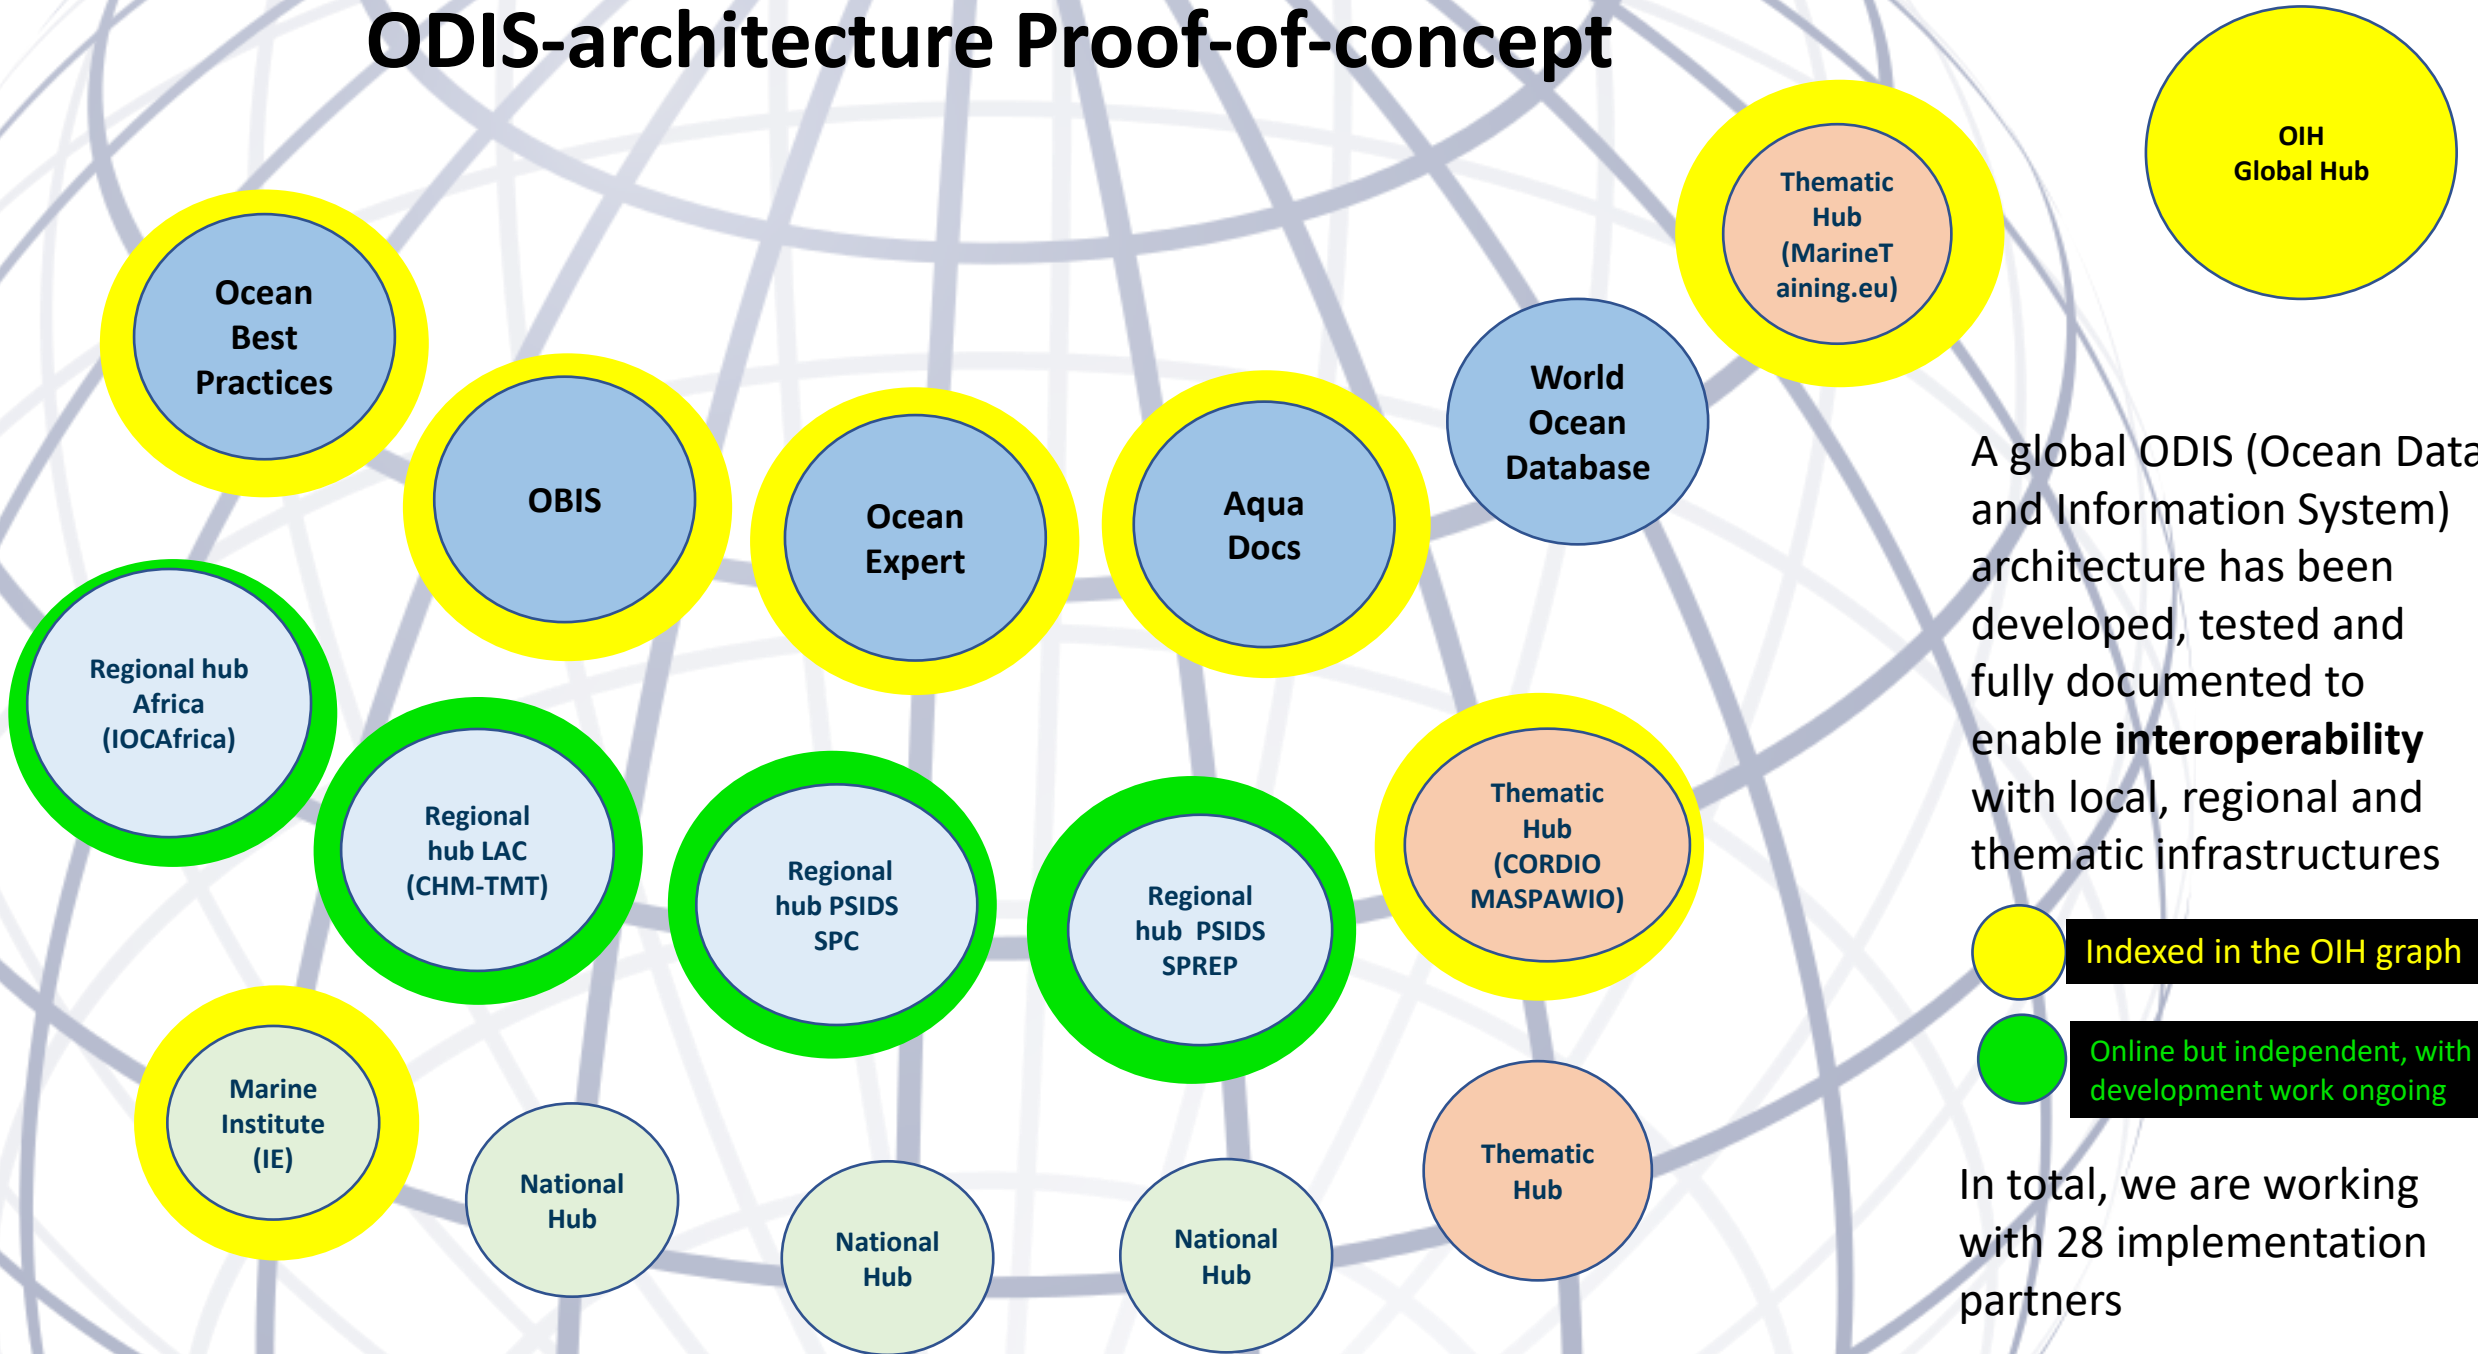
ODIS-architecture Proof-of-concept

OIH Global Hub

Thematic Hub (MarineTaining.eu)

Ocean Best Practices

OBIS

Ocean Expert

Aqua Docs

World Ocean Database

A global ODIS (Ocean Data and Information System) architecture has been developed, tested and fully documented to enable **interoperability** with local, regional and thematic infrastructures

Regional hub Africa (IOCAfrica)

Regional hub LAC (CHM-TMT)

Regional hub PSIDS SPC

Regional hub PSIDS SPREP

Thematic Hub (CORDIO MASPAWIO)

Indexed in the OIH graph

Online but independent, with development work ongoing

Marine Institute (IE)

National Hub

National Hub

National Hub

Thematic Hub

In total, we are working with 28 implementation partners